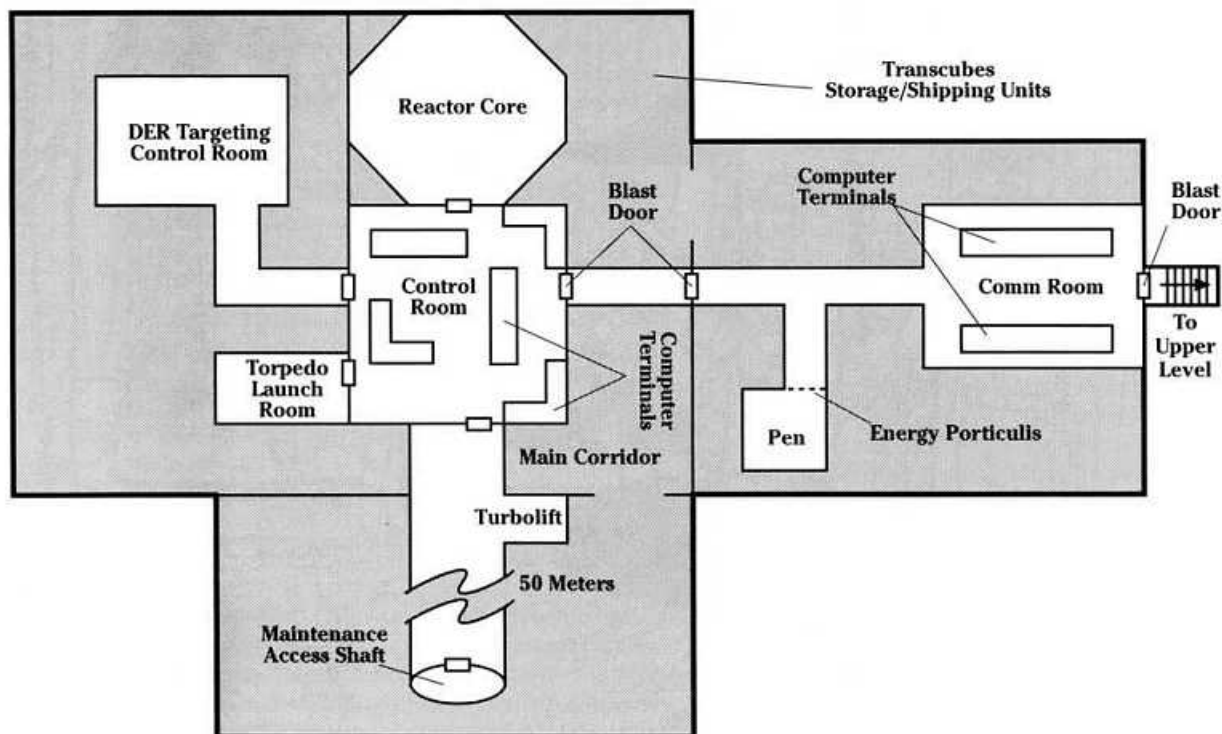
Transcubes Storage/Shipping Units

Reactor Core

DER Targeting Control Room

Blast Door

Computer Terminals

Blast Door

Control Room

Comm Room

To Upper Level

Computer Terminals

Torpedo Launch Room

Pen

Energy Porticulis

Main Corridor

Turbolift

50 Meters

Maintenance Access Shaft